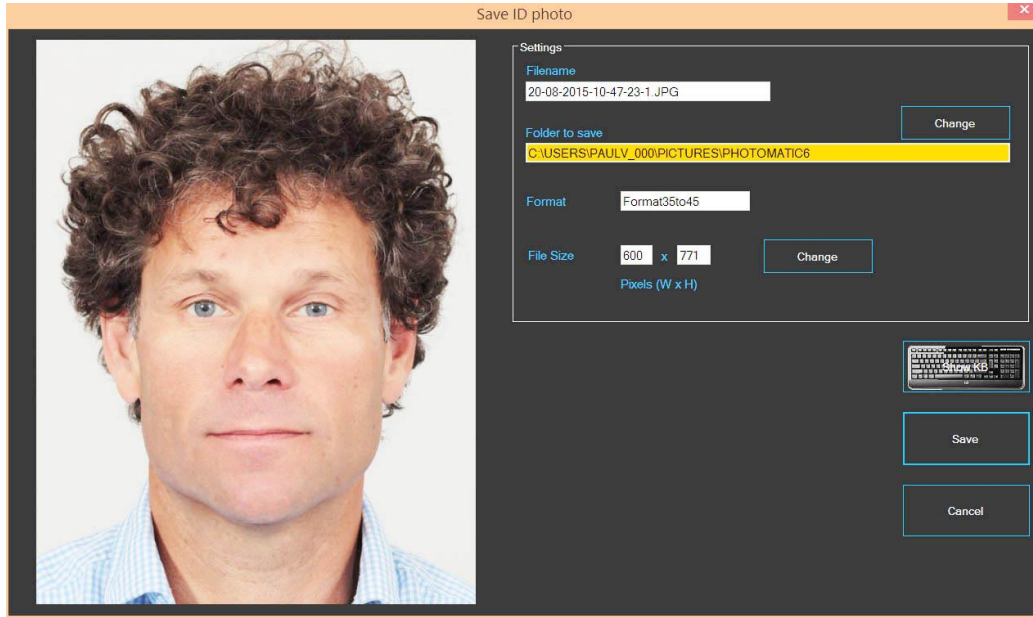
Save ID photo

Settings

Filename

20-08-2015-10-47-23-1.JPG

Folder to save

Change

C:\USERS\PAULV_000\PICTURES\PHOTOMATIC6

Format

Format35to45

File Size

600 x 771

Change

Pixels (W x H)

Show KB

Save

Cancel